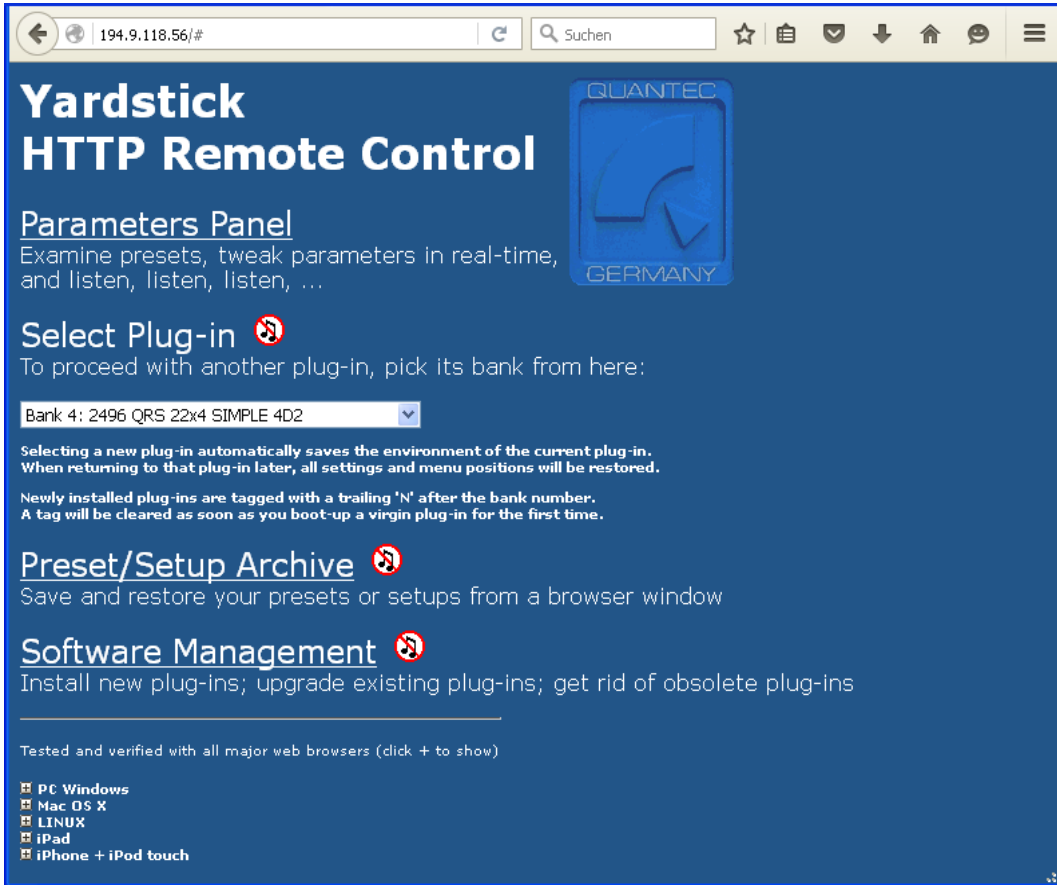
194.9.118.56/#

Suchen

Yardstick
HTTP Remote Control

QUANTEC
GERMANY

Parameters Panel
Examine presets, tweak parameters in real-time, and listen, listen, listen, ...

Select Plug-in
To proceed with another plug-in, pick its bank from here:

Bank 4: 2496 QRS 22x4 SIMPLE 4D2

Selecting a new plug-in automatically saves the environment of the current plug-in.
When returning to that plug-in later, all settings and menu positions will be restored.

Newly installed plug-ins are tagged with a trailing 'N' after the bank number.
A tag will be cleared as soon as you boot-up a virgin plug-in for the first time.

Preset/Setup Archive
Save and restore your presets or setups from a browser window

Software Management
Install new plug-ins; upgrade existing plug-ins; get rid of obsolete plug-ins

Tested and verified with all major web browsers (click + to show)

PC Windows
Mac OS X
LINUX
iPad
iPhone + iPod touch